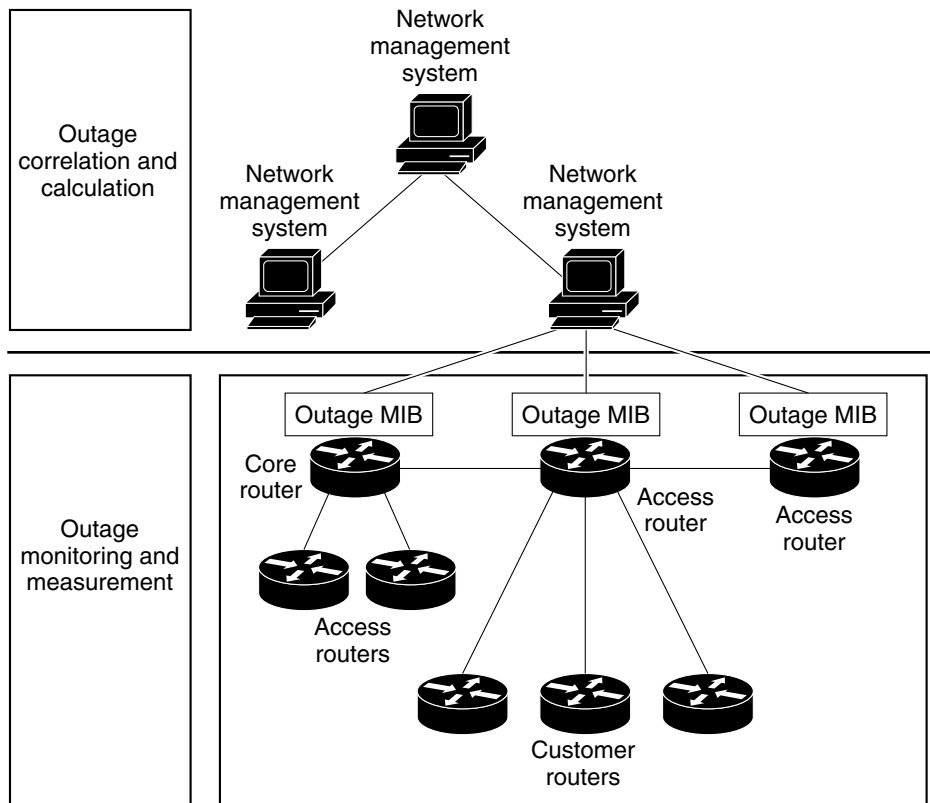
Outage correlation and calculation

Network management system

Network management system

Network management system

Outage monitoring and measurement

Outage MIB

Outage MIB

Outage MIB

Core router

Access router

Access router

Access routers

Customer routers